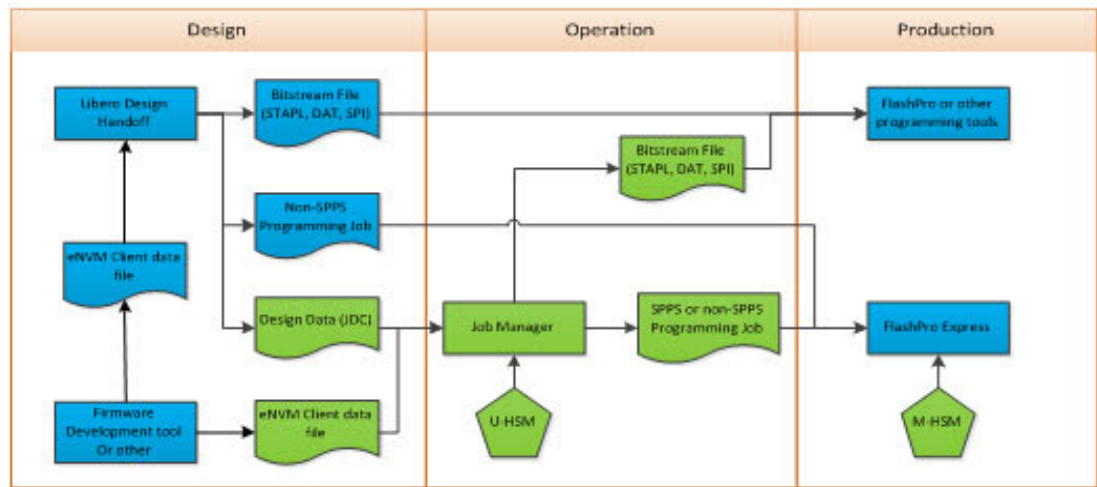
Design

Operation

Production

Libero Design Handoff

Bitstream File (STAPL, DAT, SPI)

FlashPro or other programming tools

Bitstream File (STAPL, DAT, SPI)

Non-SPPS Programming Job

eNVM Client data file

Design Data (JDC)

Job Manager

SPPS or non-SPPS Programming Job

FlashPro Express

Firmware Development tool Or other

eNVM Client data file

U-HSM

M-HSM